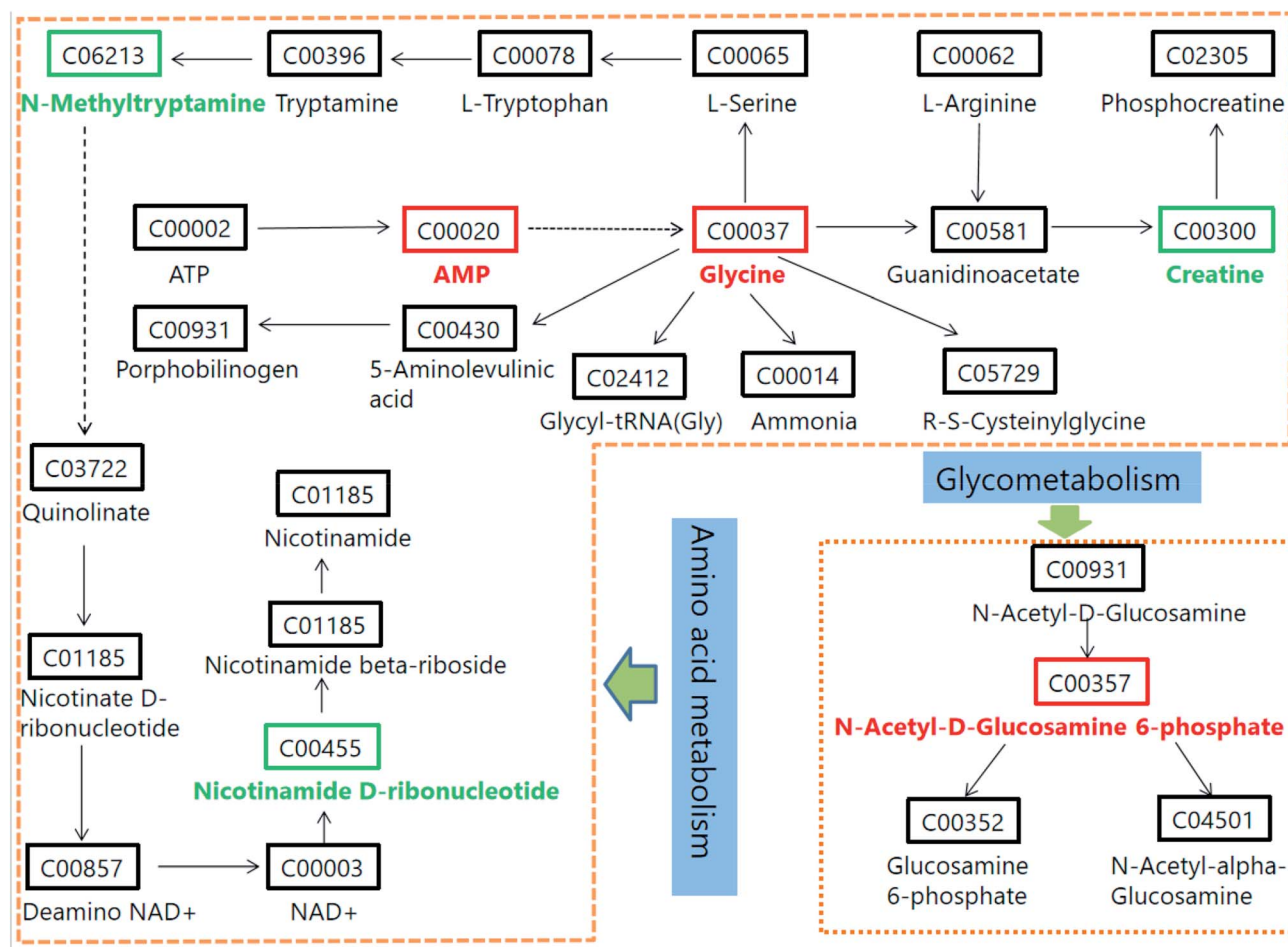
C06213
N-Methyltryptamine

C00396
Tryptamine

C00078
L-Tryptophan

C00065
L-Serine

C00062
L-Arginine

C02305
Phosphocreatine

C00002
ATP

C00020
AMP

C00037
Glycine

C00581
Guanidinoacetate

C00300
Creatine

C00931
Porphobilinogen

C00430
5-Aminolevulinic acid

C02412
Glycyl-tRNA(Gly)

C00014
Ammonia

C05729
R-S-Cysteinylglycine

C03722
Quinolinate

C01185
Nicotinamide

C01185
Nicotinamide beta-riboside

C01185
Nicotinate D-ribonucleotide

C00455
Nicotinamide D-ribonucleotide

C00857
Deamino NAD+

C00003
NAD+

Amino acid metabolism

Glycometabolism

C00931
N-Acetyl-D-Glucosamine

C00357
N-Acetyl-D-Glucosamine 6-phosphate

C00352
Glucosamine 6-phosphate

C04501
N-Acetyl-alpha-Glucosamine